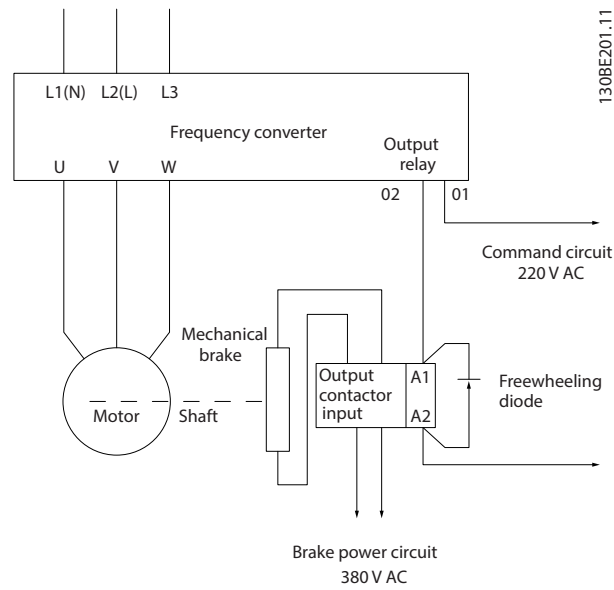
130BE201.11

L1(N) L2(L) L3

Frequency converter

U V W

Output relay

02 01

Command circuit
220 V AC

Mechanical brake

Output contactor input

A1

A2

Freewheeling diode

Motor

Shaft

Brake power circuit
380 V AC